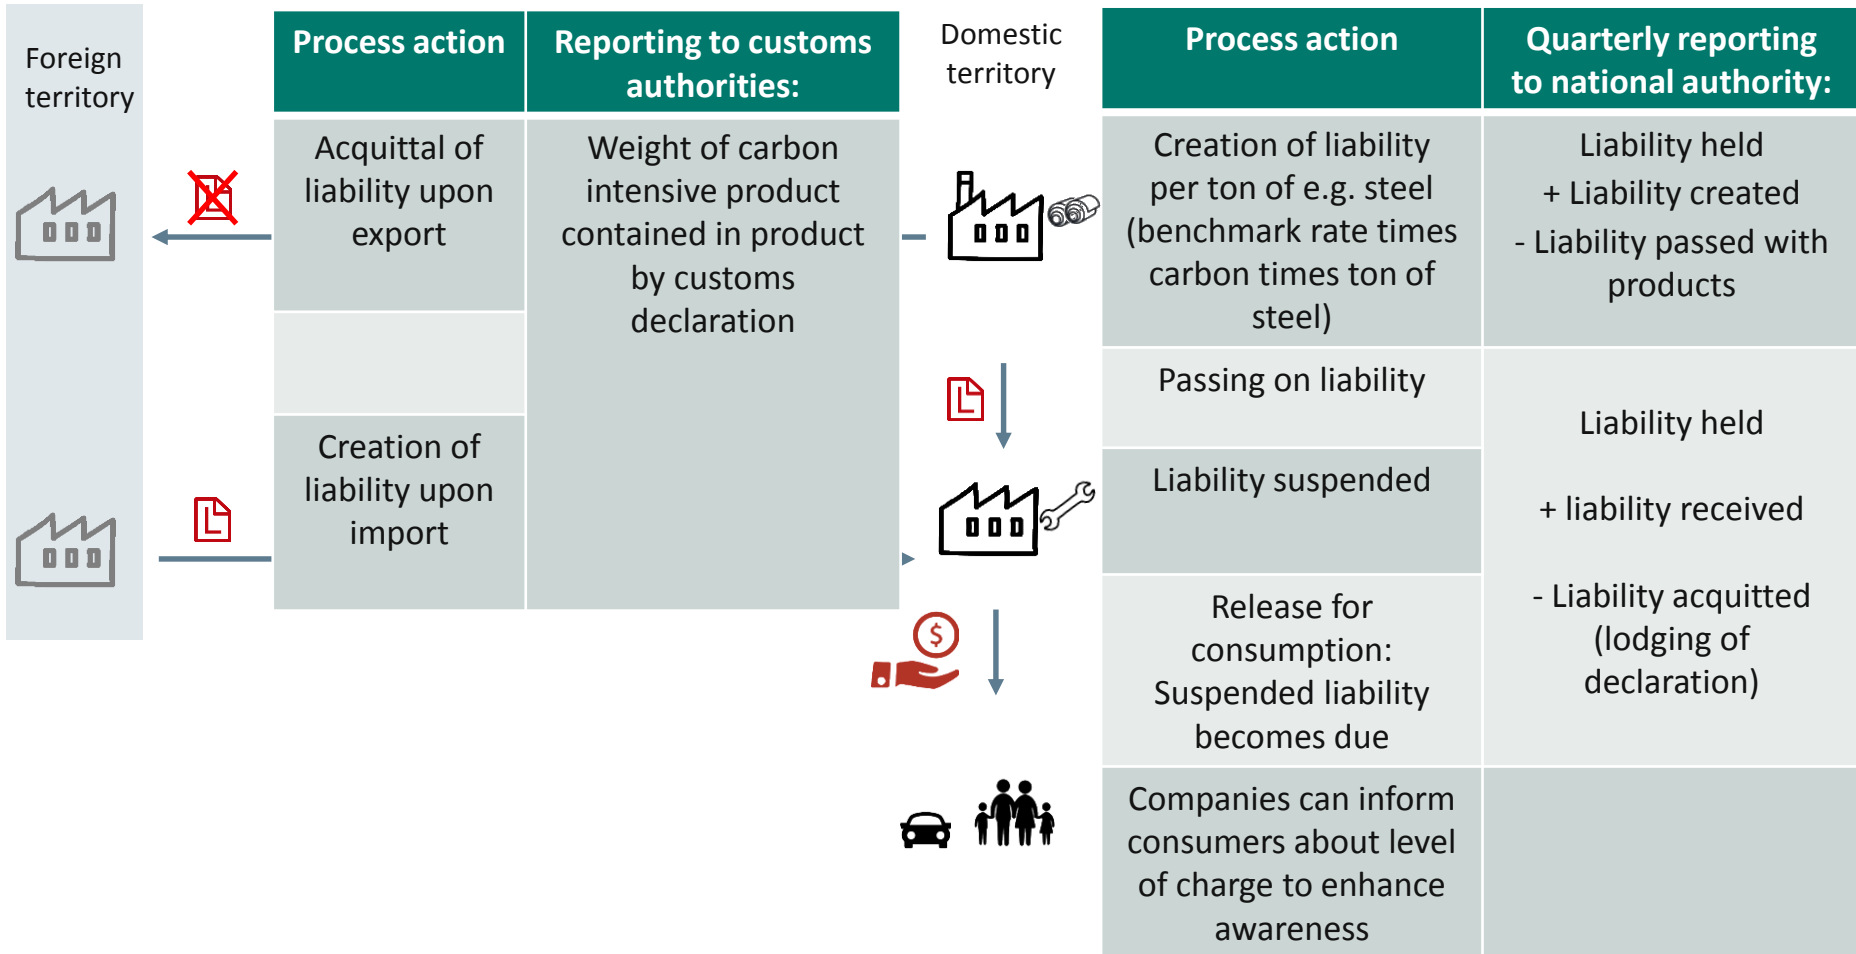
Foreign territory

| Process action | Reporting to customs authorities: |
|---|---|
| Acquittal of liability upon export | Weight of carbon intensive product contained in product by customs declaration |
| | |
| Creation of liability upon import | |

Domestic territory

| Process action | Quarterly reporting to national authority: |
|---|---|
| Creation of liability per ton of e.g. steel (benchmark rate times carbon times ton of steel) | Liability held + Liability created - Liability passed with products |
| Passing on liability | Liability held + liability received - Liability acquitted (lodging of declaration) |
| Liability suspended | |
| Release for consumption: Suspended liability becomes due | |
| Companies can inform consumers about level of charge to enhance awareness | |